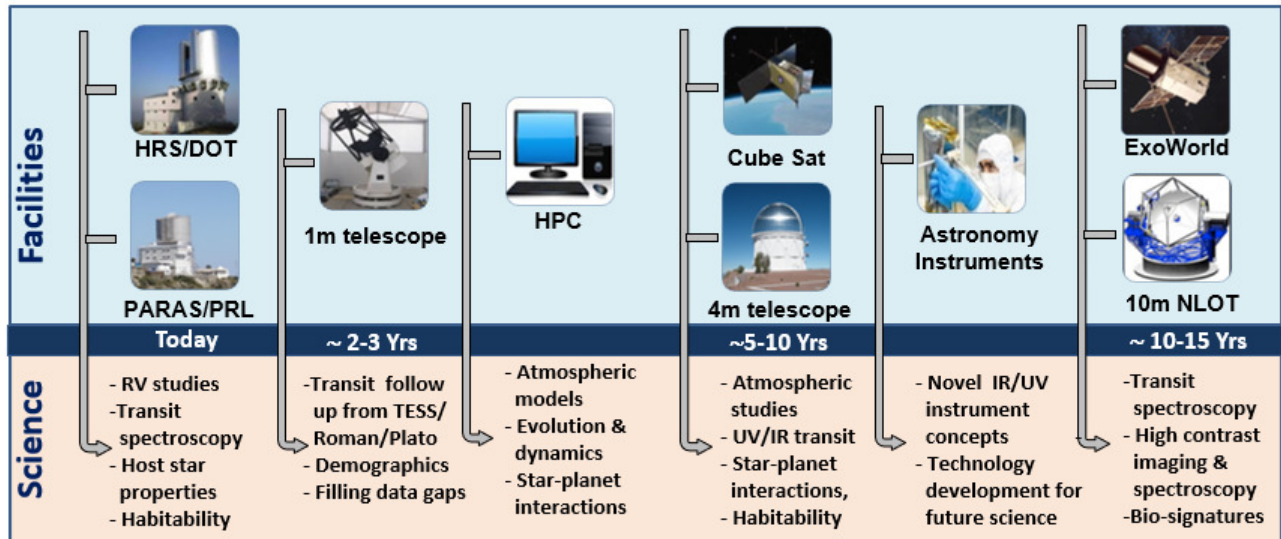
Facilities

HRS/DOT

PARAS/PRL

1m telescope

HPC

Cube Sat

4m telescope

Astronomy Instruments

ExoWorld

10m NLOT

Today

~ 2-3 Yrs

~5-10 Yrs

~ 10-15 Yrs

Science

- RV studies
-Transit spectroscopy
- Host star properties
- Habitability

-Transit follow up from TESS/ Roman/Plato
- Demographics
- Filling data gaps

- Atmospheric models
- Evolution & dynamics
- Star-planet interactions

- Atmospheric studies
- UV/IR transit
- Star-planet interactions,
- Habitability

- Novel IR/UV instrument concepts
- Technology development for future science

-Transit spectroscopy
- High contrast imaging & spectroscopy
-Bio-signatures